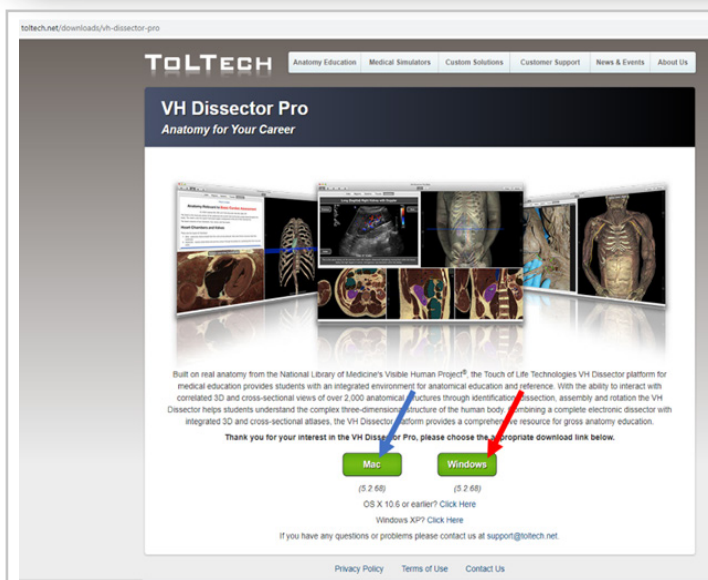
toltech.net/downloads/vh-dissector-pro

TOLTECH

Anatomy Education | Medical Simulators | Custom Solutions | Customer Support | News & Events | About Us

VH Dissector Pro

Anatomy for Your Career

Built on real anatomy from the National Library of Medicine's Visible Human Project®, the Touch of Life Technologies VH Dissector platform for medical education provides students with an integrated environment for anatomical education and reference. With the ability to interact with correlated 3D and cross-sectional views of over 2,000 anatomical structures through identification, dissection, assembly and rotation the VH Dissector helps students understand the complex three-dimensional structure of the human body combining a complete electronic dissector with integrated 3D and cross-sectional atlases, the VH Dissector platform provides a comprehensive resource for gross anatomy education.

Thank you for your interest in the VH Dissector Pro, please choose the appropriate download link below.

Mac

Windows

(5.2.68)

(5.2.68)

OS X 10.6 or earlier? Click Here

Windows XP? Click Here

If you have any questions or problems please contact us at support@toltech.net.

Privacy Policy | Terms of Use | Contact Us